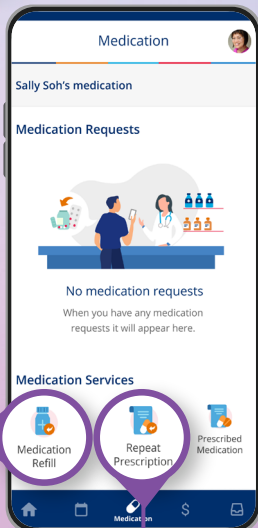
Medication

Sally Soh's medication

Medication Requests

No medication requests

When you have any medication requests it will appear here.

Medication Services

Medication Refill

Repeat Prescription

Prescribed Medication

Medication

$